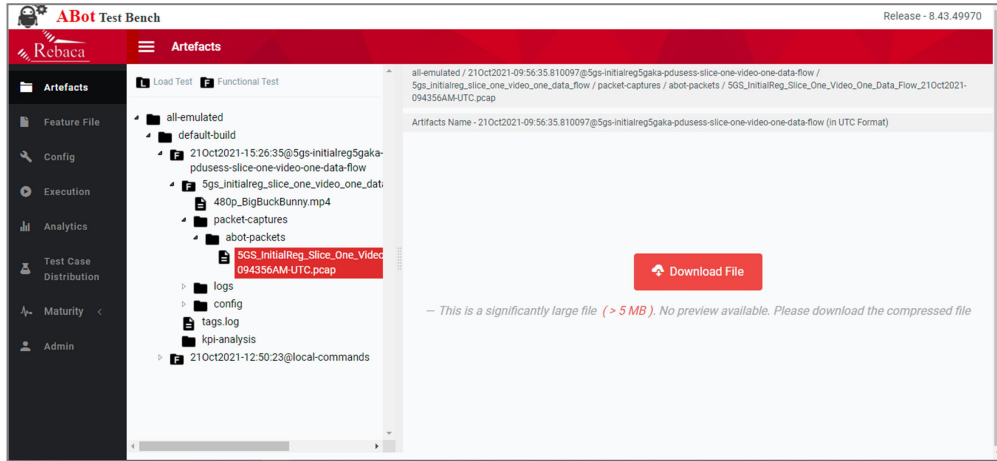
ABot Test Bench

Release - 8.43.49970

Rebaca

Artefacts

Artefacts

Feature File

Config

Execution

Analytics

Test Case Distribution

Maturity

Admin

L Load Test F Functional Test

all-emulated
default-build
21Oct2021-15:26:35@5gs-initialreg5gaka-pdusess-slice-one-video-one-data-flow
5gs_initialreg_slice_one_video_one_data
480p_BigBuckBunny.mp4
packet-captures
abot-packets
5GS_InitialReg_Slice_One_Video 094356AM-UTC.pcap
logs
config
tags.log
kpi-analysis
21Oct2021-12:50:23@local-commands

all-emulated / 21Oct2021-09:56:35.810097@5gs-initialreg5gaka-pdusess-slice-one-video-one-data-flow / 5gs_initialreg_slice_one_video_one_data_flow / packet-captures / abot-packets / 5GS_InitialReg_Slice_One_Video_One_Data_Flow_21Oct2021-094356AM-UTC.pcap

Artifacts Name - 21Oct2021-09:56:35.810097@5gs-initialreg5gaka-pdusess-slice-one-video-one-data-flow (in UTC Format)

Download File

— This is a significantly large file ( > 5 MB ). No preview available. Please download the compressed file